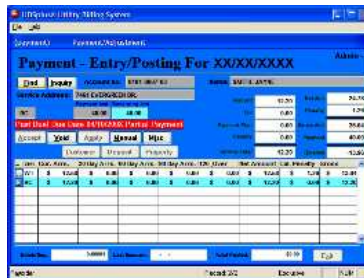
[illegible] Utility Billing System

File Edit

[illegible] Payment/Adjustment

Admin

Payment - Entry/Posting For XX/XX/XXXX

Find Inquiry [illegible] Name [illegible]

Service Address: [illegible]

Past Due! Due Date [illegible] Partial Payment

Accept Void Apply Manual Misc

Customer Deposit Property

Print

Exit

Ready Record 1/2 Exclusive